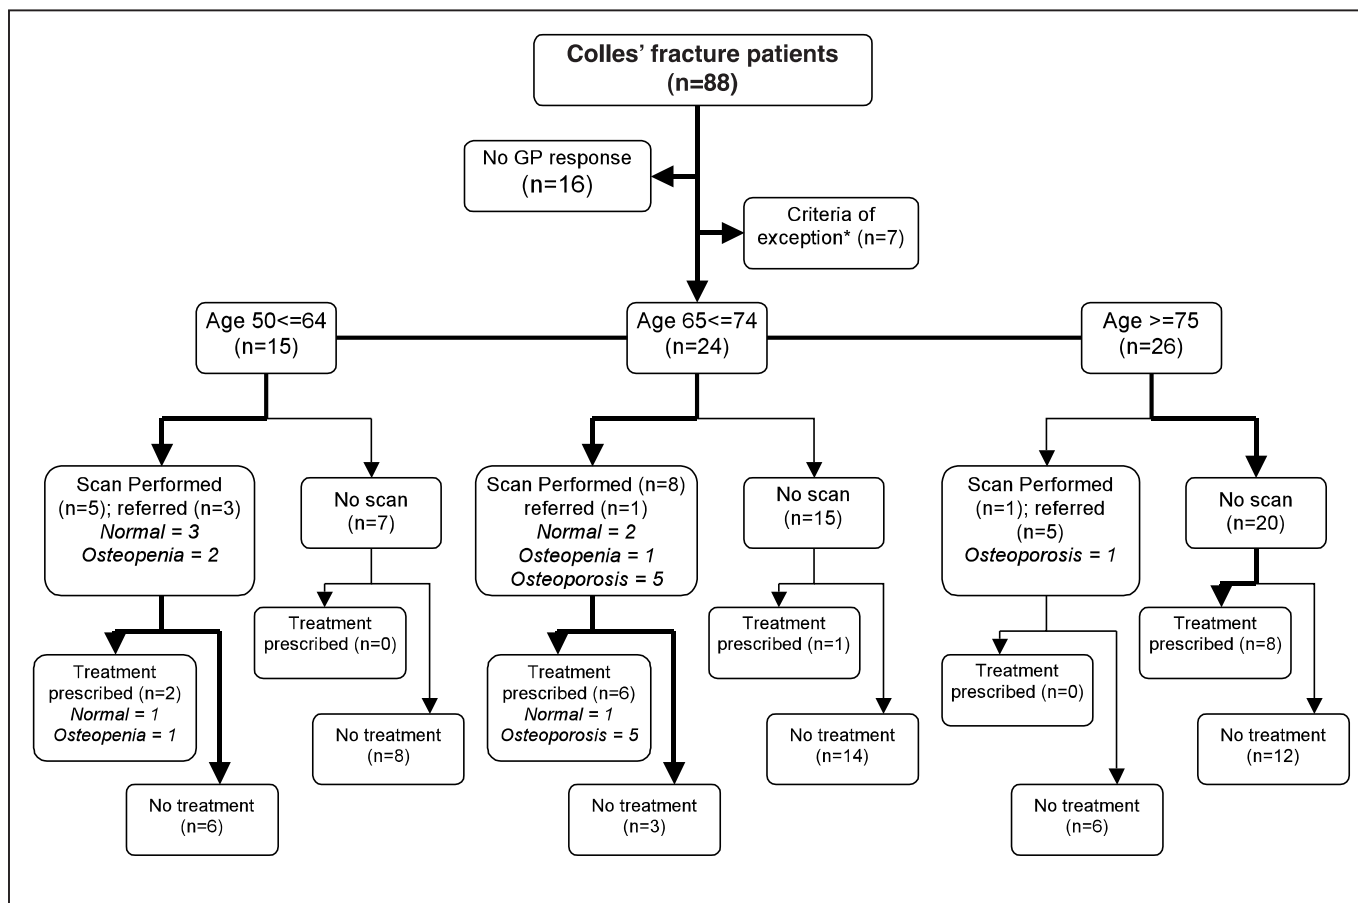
Colles' fracture patients
(n=88)

No GP response
(n=16)

Criteria of exception* (n=7)

Age 50<=64
(n=15)

Age 65<=74
(n=24)

Age >=75
(n=26)

Scan Performed (n=5); referred (n=3)
*Normal = 3*
*Osteopenia = 2*

No scan
(n=7)

Scan Performed (n=8) referred (n=1)
*Normal = 2*
*Osteopenia = 1*
*Osteoporosis = 5*

No scan
(n=15)

Scan Performed (n=1); referred (n=5)
*Osteoporosis = 1*

No scan
(n=20)

Treatment prescribed (n=2)
*Normal = 1*
*Osteopenia = 1*

No treatment
(n=6)

Treatment prescribed (n=0)

No treatment
(n=8)

Treatment prescribed (n=6)
*Normal = 1*
*Osteoporosis = 5*

No treatment
(n=3)

Treatment prescribed (n=1)

No treatment
(n=14)

Treatment prescribed (n=0)

No treatment
(n=6)

Treatment prescribed (n=8)

No treatment
(n=12)